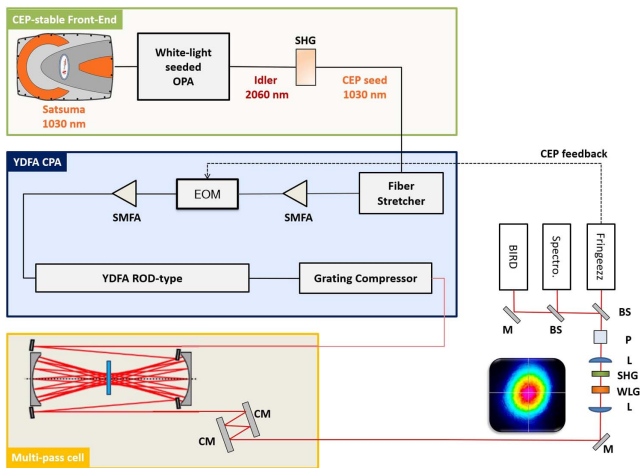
CEP-stable Front-End

Satsuma 1030 nm

White-light seeded OPA

SHG

Idler 2060 nm

CEP seed 1030 nm

YDFA CPA

CEP feedback

EOM

SMFA

SMFA

Fiber Stretcher

YDFA ROD-type

Grating Compressor

BIRD

Spectro.

Fringeezz

BS

M

BS

P

L

SHG

WLG

L

CM

CM

M

Multi-pass cell